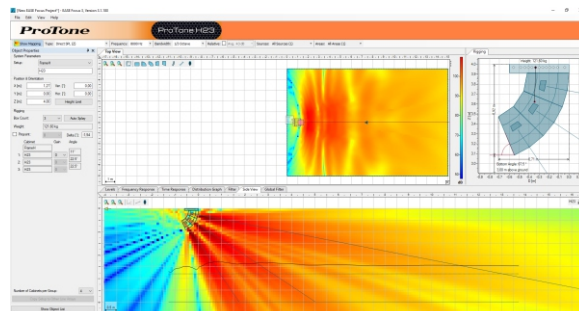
[New EASE Focus Project] - EASE Focus 3, Version 3.1.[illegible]
File Edit View Help
ProTone
ProTone H23
Show Mapping Type: Short (dB) Frequency: 8000 Hz Bandwidth: 1/3 Octave Relative Avg. 0 dB Sources: All Sources Areas: All Areas
Object Properties
System Parameters
Group Example
H23
Position & Orientation
X [m] 1.27 Site [°] 0.00
Y [m] 0.00 Rot. [°] 0.00
Z [m] 4.00 Height Limit
Rigging
Box Count 3 Auto Select
Weight 127.00 kg
Rigging Site [°] 1.54
Cabinet Type Angle
Flyframe
1 H23 0.0
2 H23 22.5
3 H23 22.5
Top View
Rigging
Height 127.00 kg
Levels Frequency Response Time Response Distribution Graph Filter Side View Global Filter
Number of Cabinets per Group
Show Object List